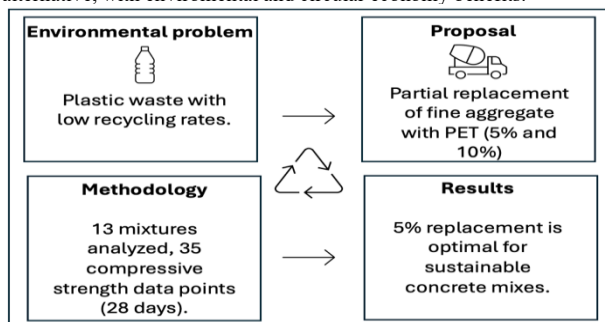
alternative, with environmental and circular economy criteria.

Environmental problem

Plastic waste with low recycling rates.

Proposal

Partial replacement of fine aggregate with PET (5% and 10%)

Methodology

13 mixtures analyzed, 35 compressive strength data points (28 days).

Results

5% replacement is optimal for sustainable concrete mixes.